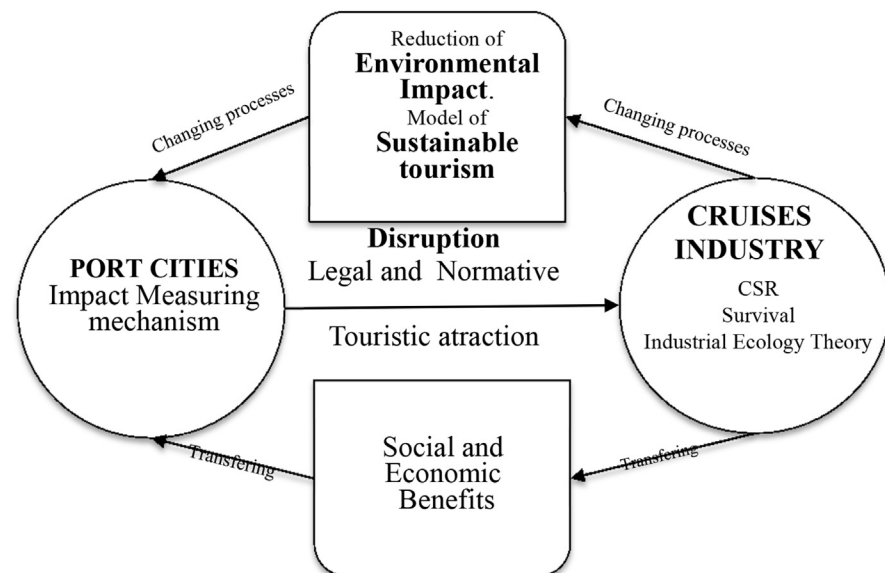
Reduction of
Environmental Impact.
Model of
Sustainable tourism

Changing processes

Changing processes

PORT CITIES
Impact Measuring mechanism

Disruption
Legal and Normative

Touristic atraction

CRUISES INDUSTRY
CSR
Survival
Industrial Ecology Theory

Transfering

Social and Economic Benefits

Transfering